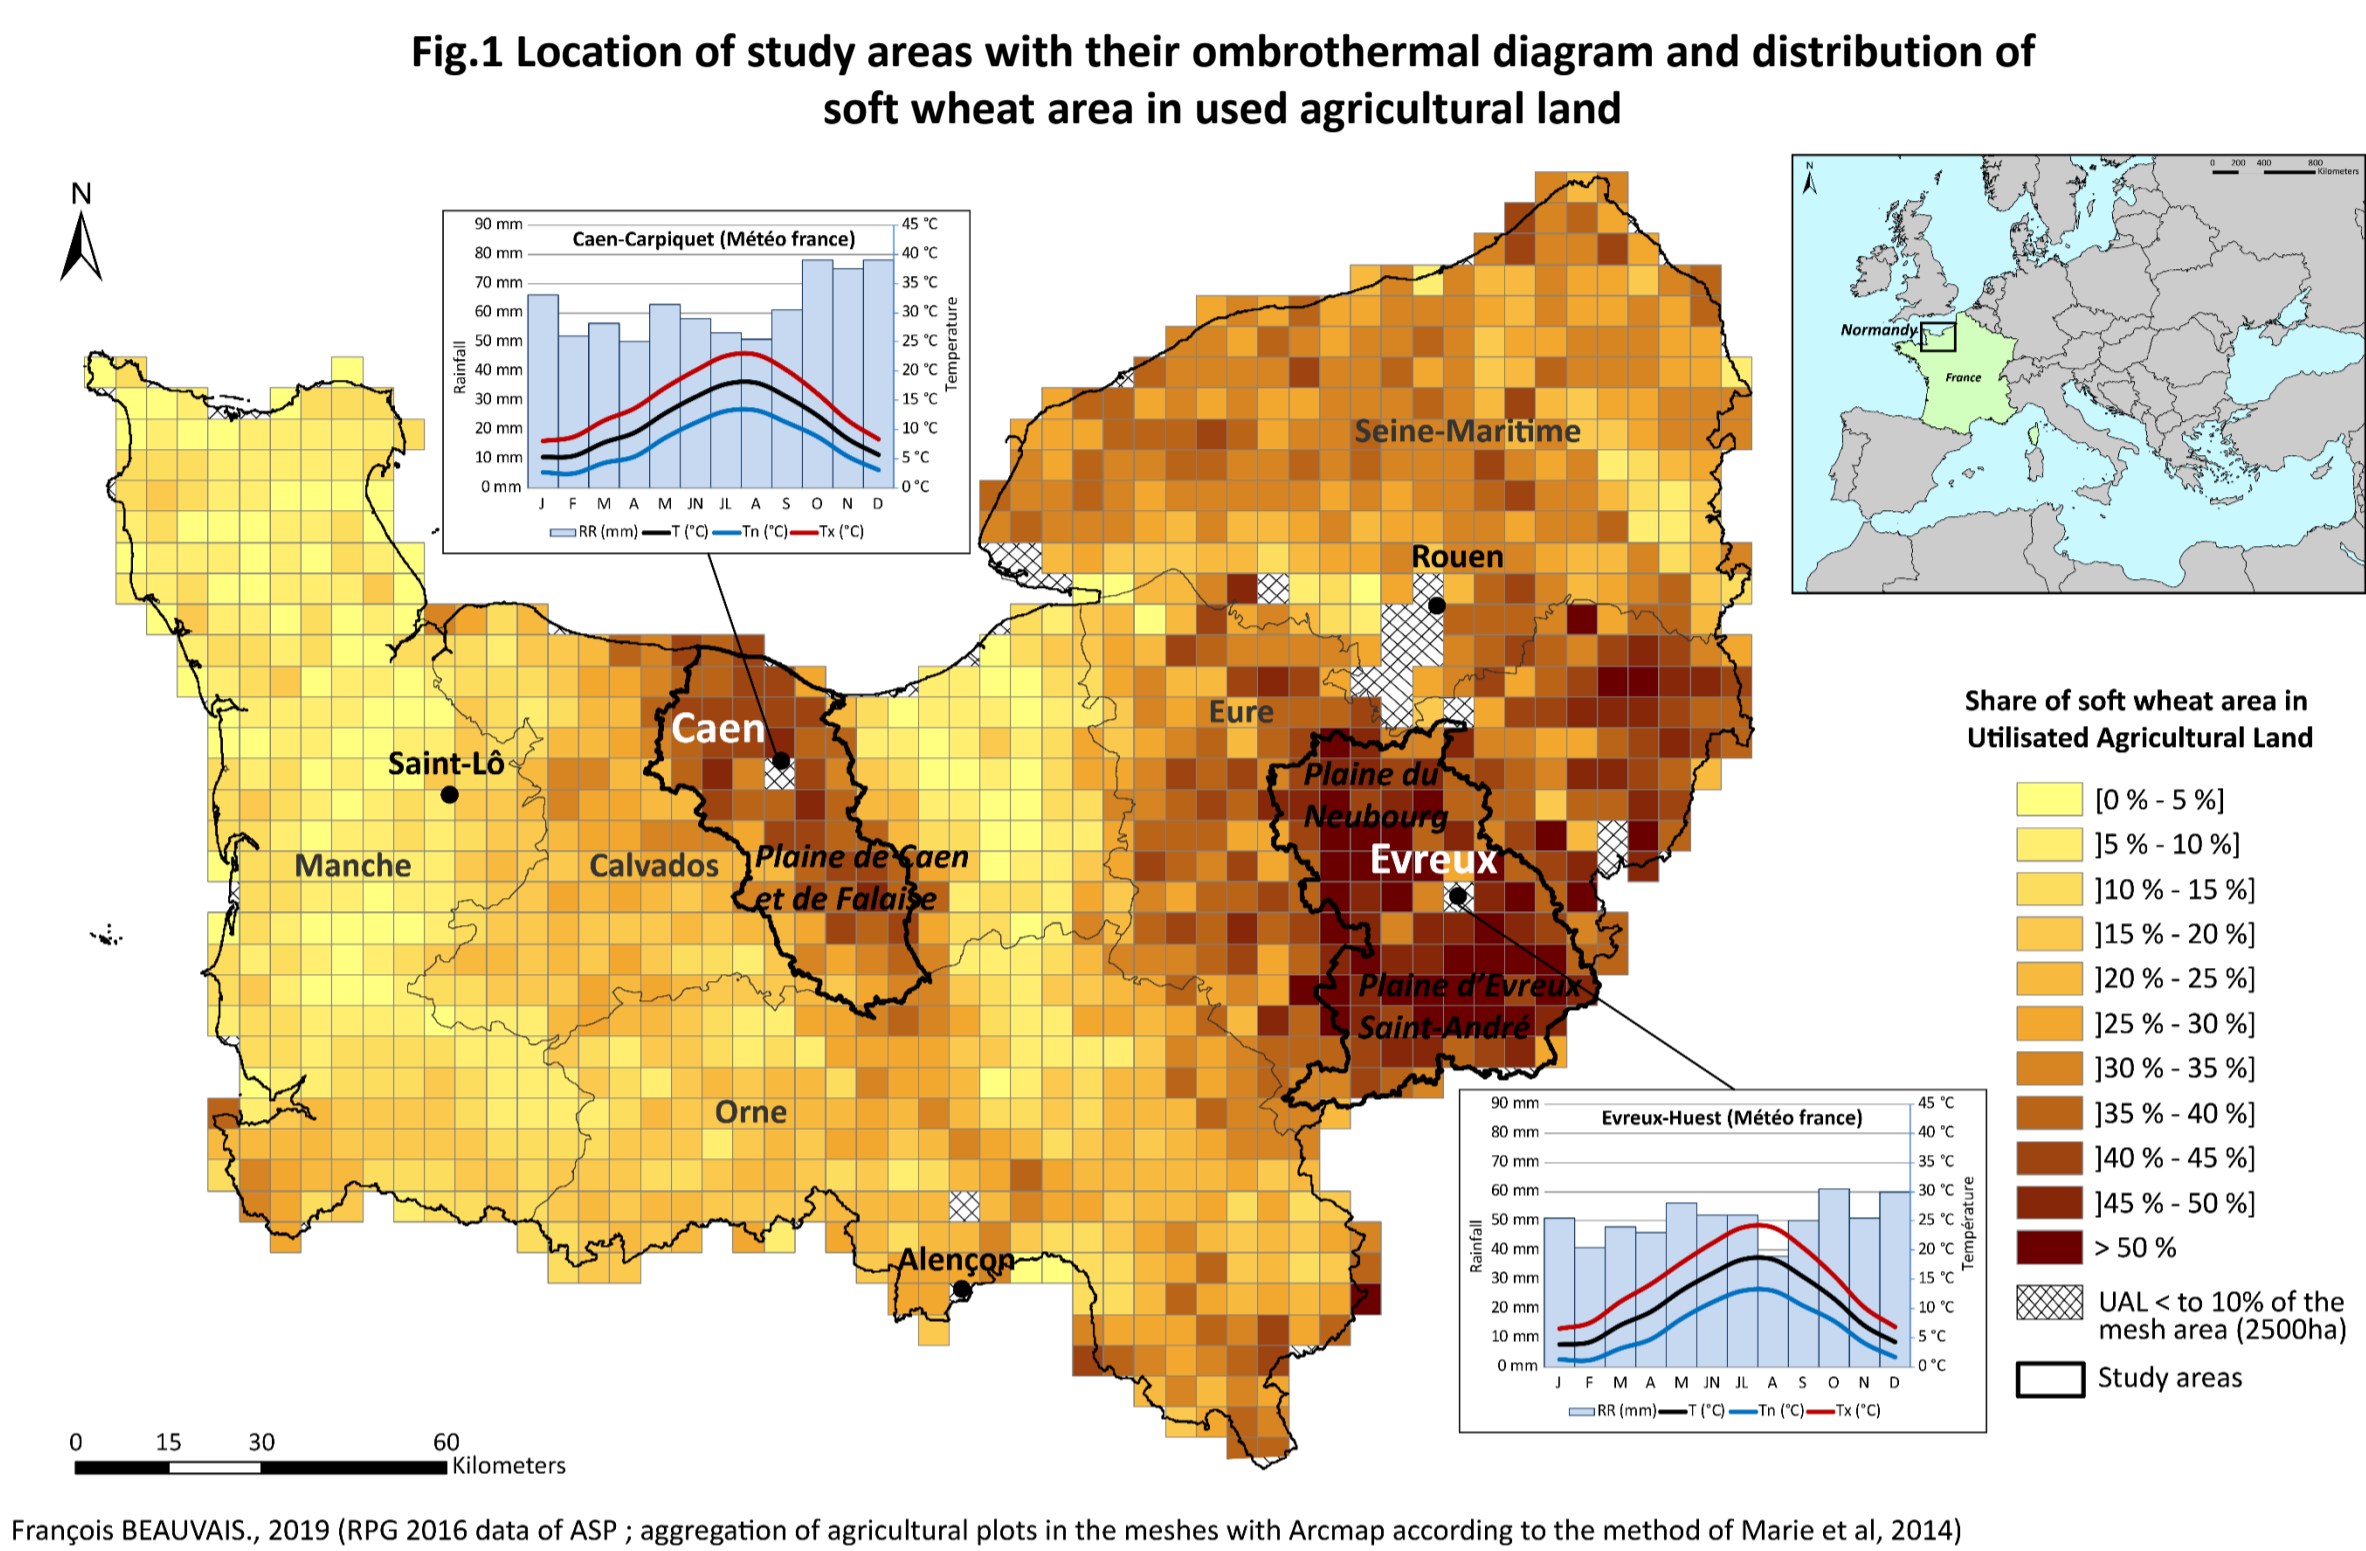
Fig.1 Location of study areas with their ombrothermal diagram and distribution of soft wheat area in used agricultural land

N

Caen-Carpiquet (Météo france)

90 mm
80 mm
70 mm
60 mm
50 mm
40 mm
30 mm
20 mm
10 mm
0 mm

45 °C
40 °C
35 °C
30 °C
25 °C
20 °C
15 °C
10 °C
5 °C
0 °C

Rainfall
Temperature

J F M A M JN JL A S O N D

RR (mm) T (°C) Tn (°C) Tx (°C)

N
0 200 400 800 Kilometers
Normandy
France

Seine-Maritime
Rouen
Eure
Caen
Saint-Lô
Manche
Calvados
Plaine de Caen et de Falaise
Plaine du Neubourg
Evreux
Plaine d'Evreux Saint-André
Orne
Alençon

Share of soft wheat area in Utilisated Agricultural Land

[0 % - 5 %]
]5 % - 10 %]
]10 % - 15 %]
]15 % - 20 %]
]20 % - 25 %]
]25 % - 30 %]
]30 % - 35 %]
]35 % - 40 %]
]40 % - 45 %]
]45 % - 50 %]
> 50 %
UAL < to 10% of the mesh area (2500ha)
Study areas

Evreux-Huest (Météo france)

90 mm
80 mm
70 mm
60 mm
50 mm
40 mm
30 mm
20 mm
10 mm
0 mm

45 °C
40 °C
35 °C
30 °C
25 °C
20 °C
15 °C
10 °C
5 °C
0 °C

Rainfall
Température

J F M A M JN JL A S O N D

RR (mm) T (°C) Tn (°C) Tx (°C)

0 15 30 60
Kilometers

François BEAUVAIS., 2019 (RPG 2016 data of ASP ; aggregation of agricultural plots in the meshes with Arcmap according to the method of Marie et al, 2014)